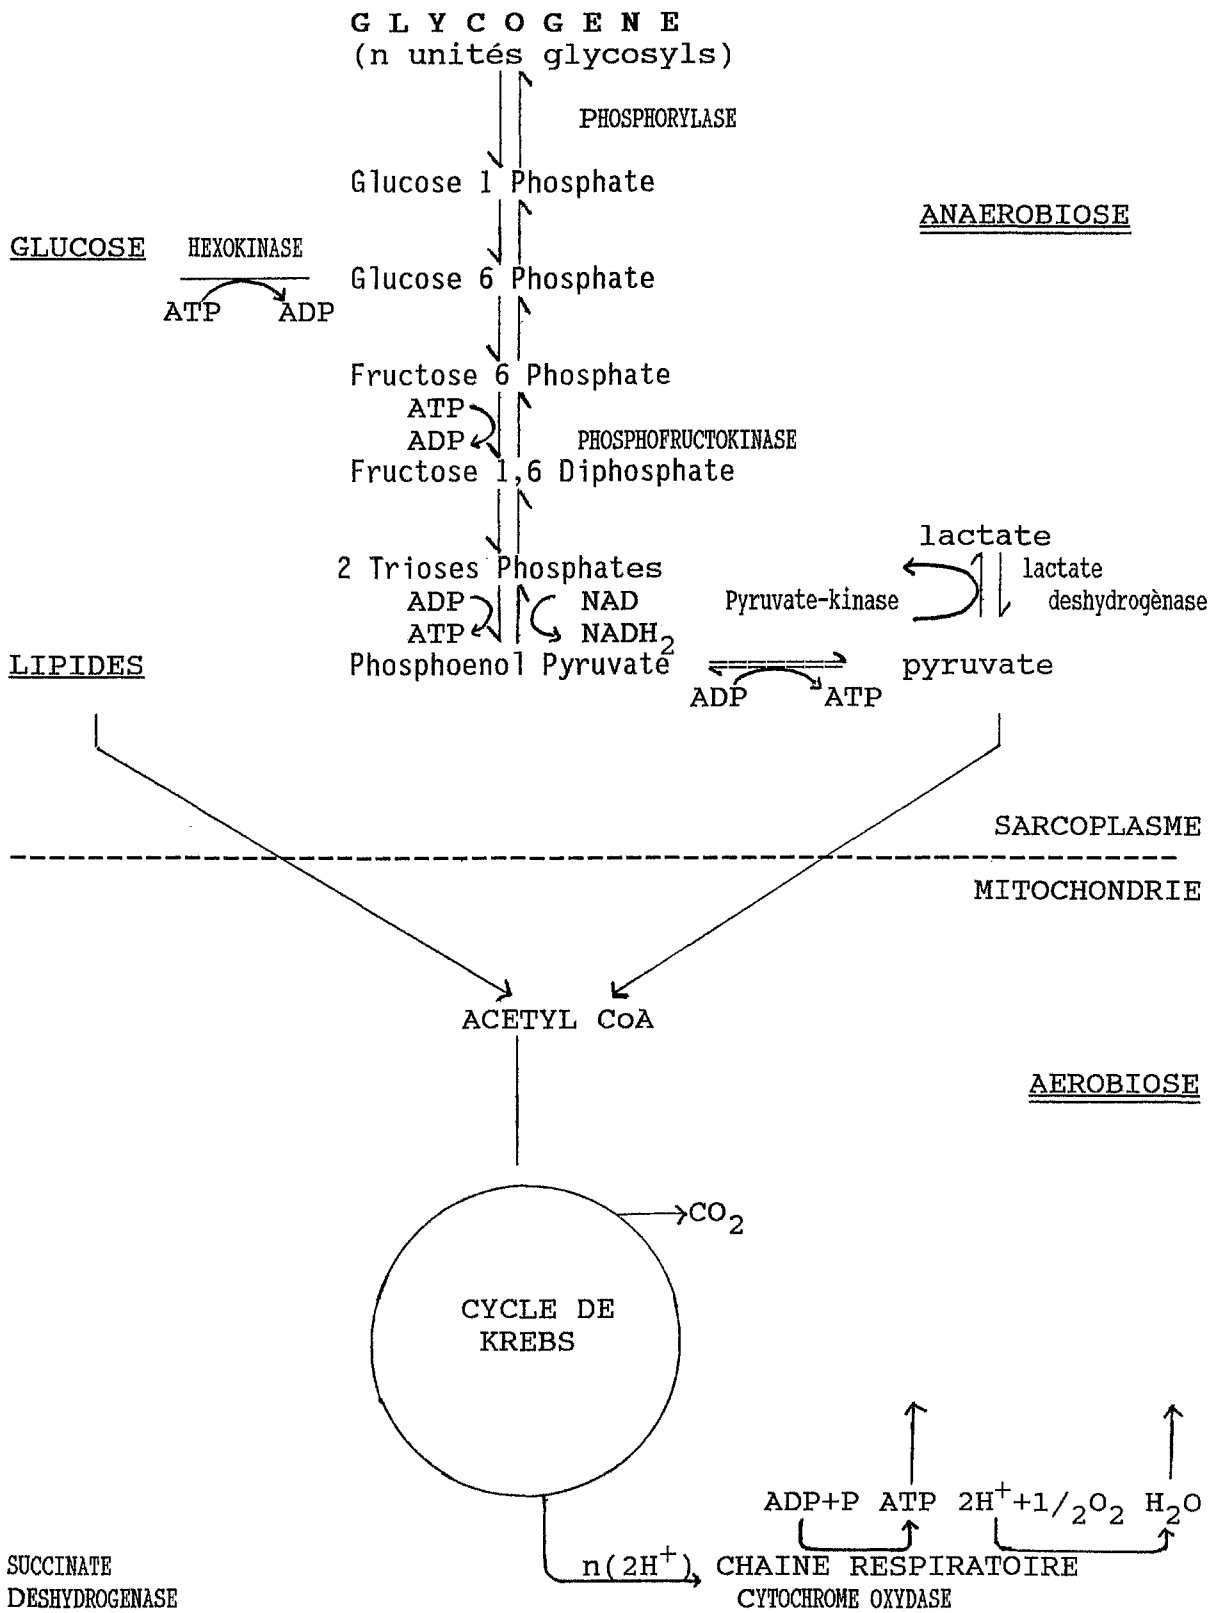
G L Y C O G E N E
(n unités glycosyls)

PHOSPHORYLASE

Glucose 1 Phosphate

ANAEROBIOSE

GLUCOSE HEXOKINASE

ATP ADP

Glucose 6 Phosphate

Fructose 6 Phosphate

ATP
ADP

PHOSPHOFRUCTOKINASE

Fructose 1,6 Diphosphate

lactate

lactate deshydrogènase

2 Trioses Phosphates

ADP
ATP

NAD
$NADH_2$

Pyruvate-kinase

LIPIDES

Phosphoenol Pyruvate

pyruvate

ADP ATP

SARCOPLASME

MITOCHONDRIE

ACETYL CoA

AEROBIOSE

$CO_2$

CYCLE DE KREBS

ADP+P ATP $2H^+ + 1/_2O_2$ $H_2O$

SUCCINATE DESHYDROGENASE

$n(2H^+)$ CHAINE RESPIRATOIRE

CYTOCHROME OXYDASE